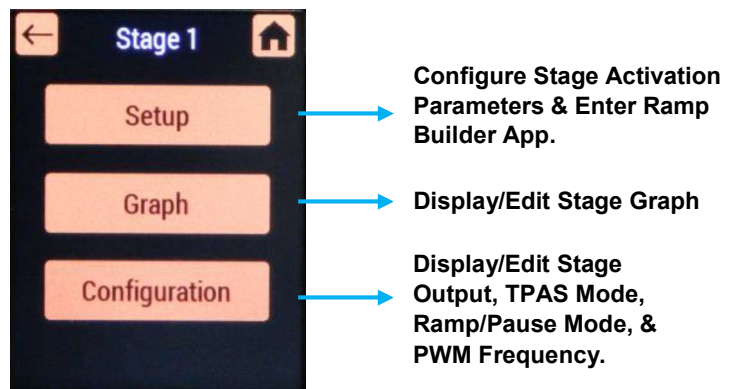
Stage 1

Setup

Graph

Configuration

Configure Stage Activation Parameters & Enter Ramp Builder App.

Display/Edit Stage Graph

Display/Edit Stage Output, TPAS Mode, Ramp/Pause Mode, & PWM Frequency.